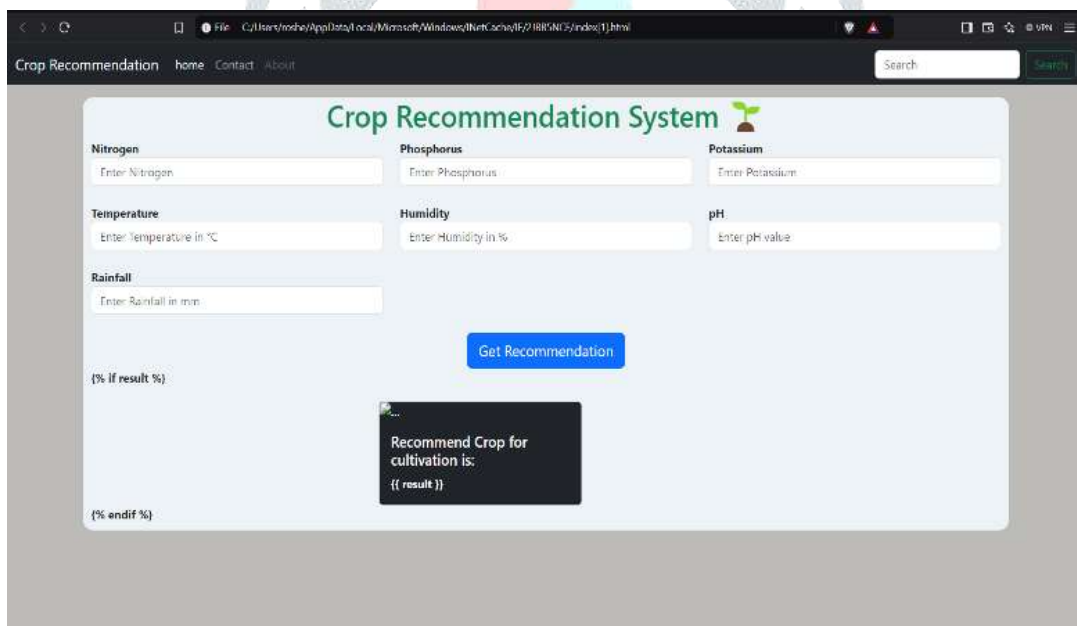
File C:/Users/moshe/AppData/Local/Microsoft/Windows/INetCache/IE/2IBB5NCS/index[1].html

VPN

Crop Recommendation home Contact About

Search

Search

Crop Recommendation System

Nitrogen

Enter Nitrogen

Phosphorus

Enter Phosphorus

Potassium

Enter Potassium

Temperature

Enter Temperature in °C

Humidity

Enter Humidity in %

pH

Enter pH value

Rainfall

Enter Rainfall in mm

Get Recommendation

{% if result %}

...

Recommend Crop for cultivation is:

{{ result }}

{% endif %}